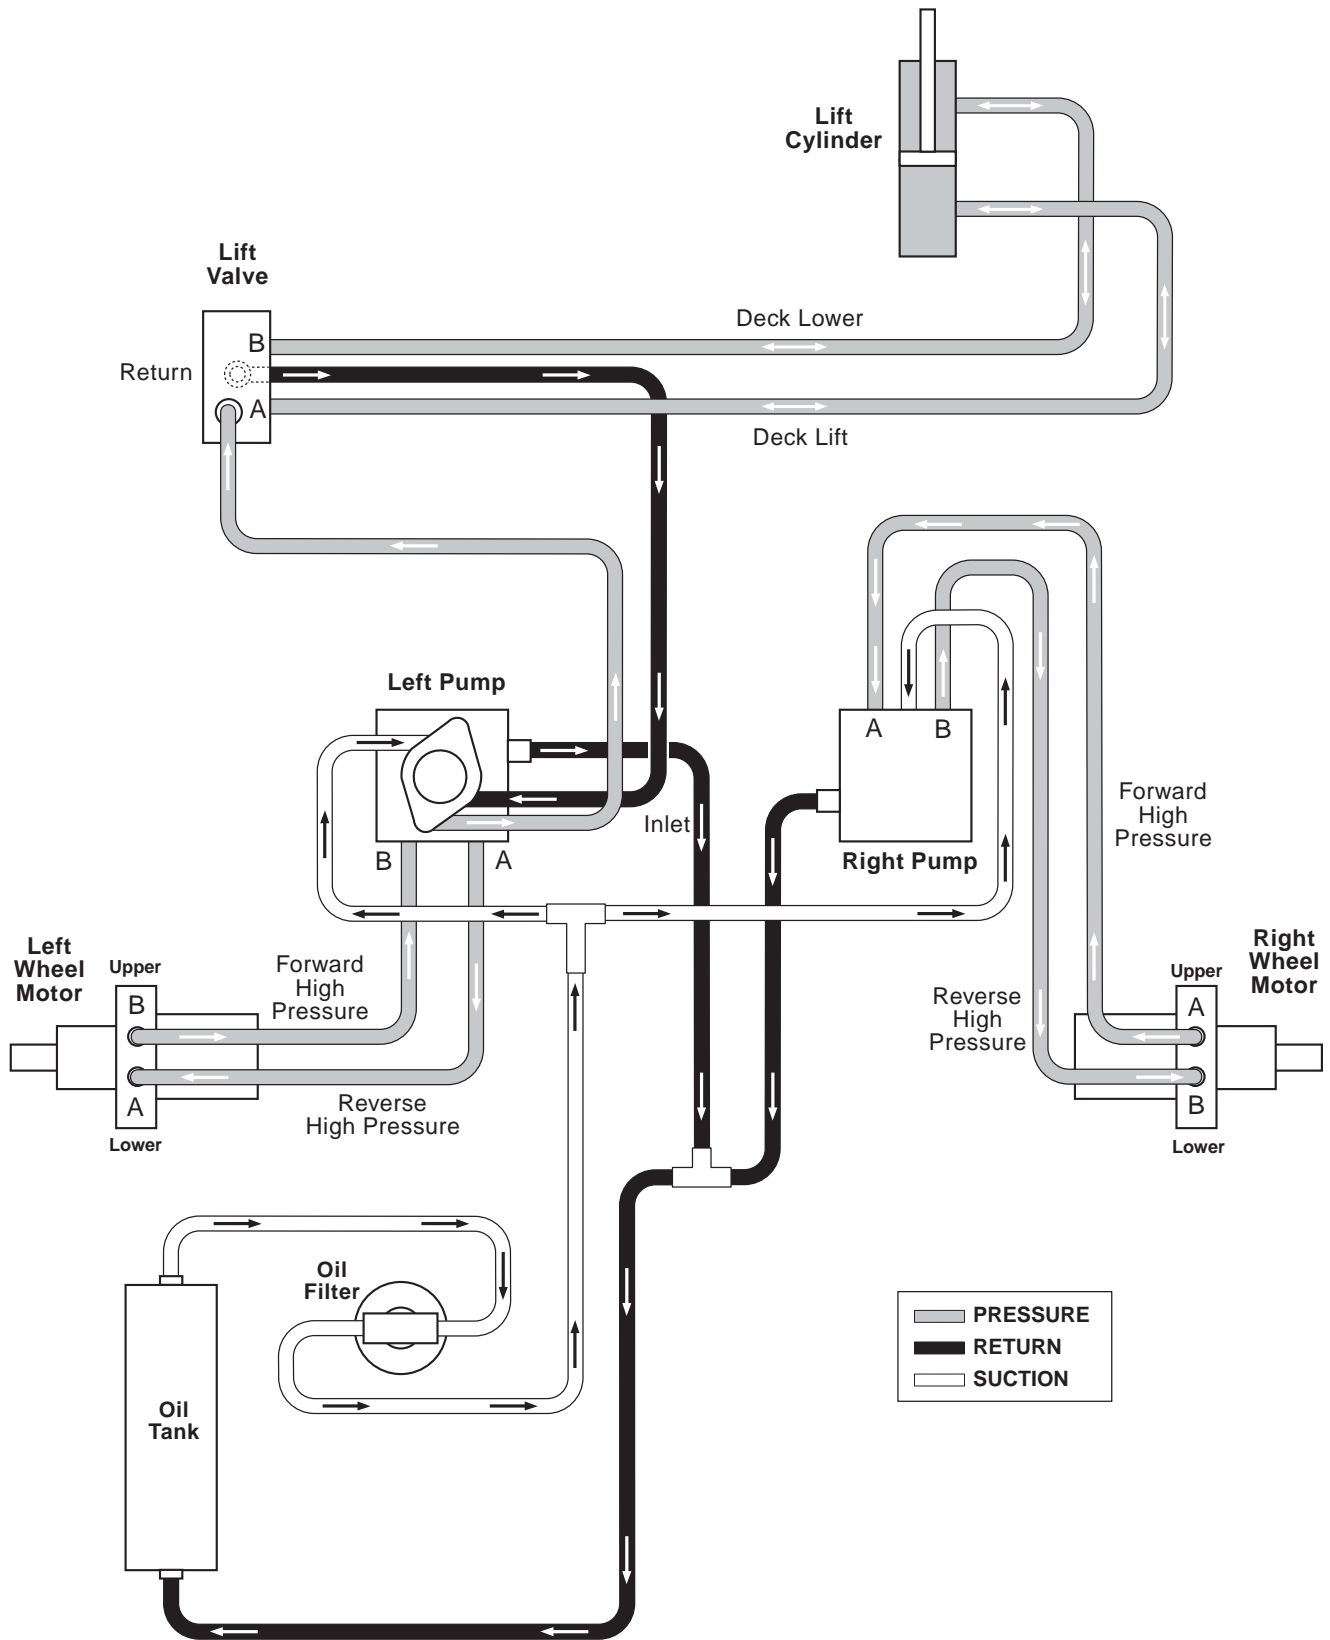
Lift Cylinder

Lift Valve

B

Return

A

Deck Lower

Deck Lift

Left Pump

Inlet

A

B

Right Pump

Forward High Pressure

B

A

Left Wheel Motor

Upper

B

A

Lower

Forward High Pressure

Reverse High Pressure

Reverse High Pressure

Right Wheel Motor

Upper

A

B

Lower

Oil Filter

Oil Tank

PRESSURE

RETURN

SUCTION